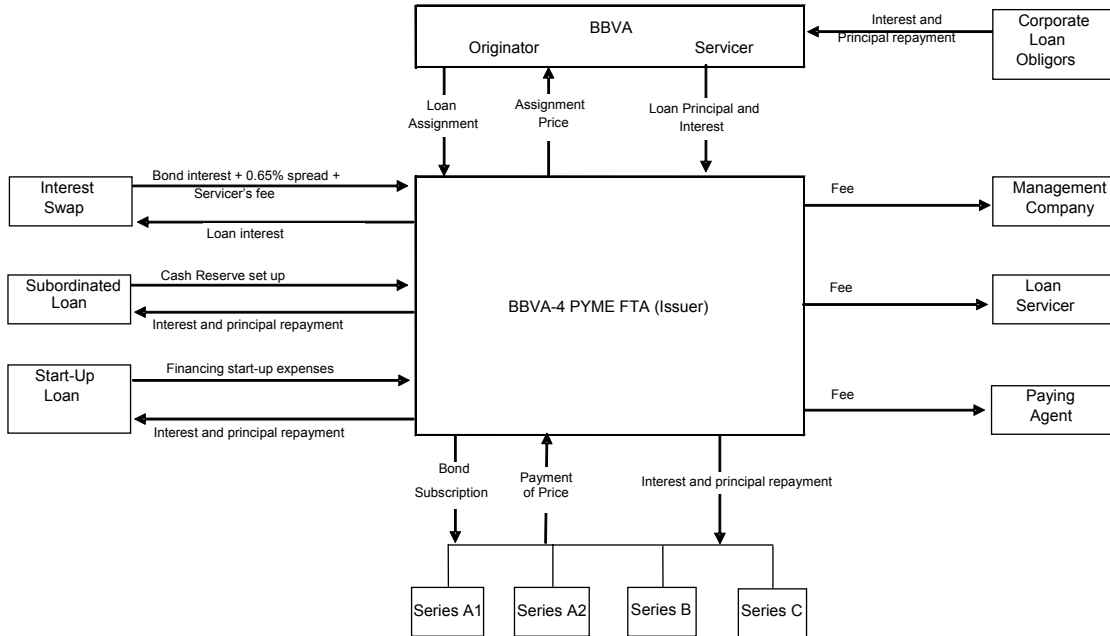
BBVA
Originator
Servicer

Interest and Principal repayment

Corporate Loan Obligors

Loan Assignment

Assignment Price

Loan Principal and Interest

Interest Swap

Bond interest + 0.65% spread + Servicer's fee

Loan interest

Subordinated Loan

Cash Reserve set up

Interest and principal repayment

Start-Up Loan

Financing start-up expenses

Interest and principal repayment

BBVA-4 PYME FTA (Issuer)

Fee

Management Company

Fee

Loan Servicer

Fee

Paying Agent

Bond Subscription

Payment of Price

Interest and principal repayment

Series A1

Series A2

Series B

Series C